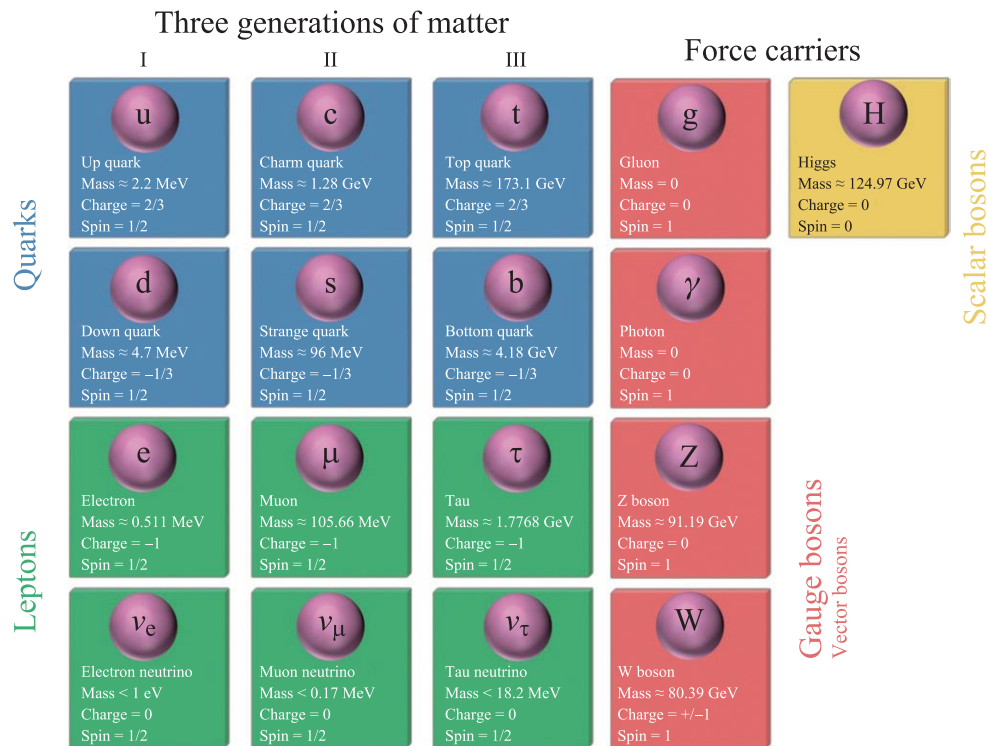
Three generations of matter

I

II

III

Force carriers

Quarks

u
Up quark
Mass ≈ 2.2 MeV
Charge = 2/3
Spin = 1/2

c
Charm quark
Mass ≈ 1.28 GeV
Charge = 2/3
Spin = 1/2

t
Top quark
Mass ≈ 173.1 GeV
Charge = 2/3
Spin = 1/2

g
Gluon
Mass = 0
Charge = 0
Spin = 1

H
Higgs
Mass ≈ 124.97 GeV
Charge = 0
Spin = 0

Scalar bosons

d
Down quark
Mass ≈ 4.7 MeV
Charge = –1/3
Spin = 1/2

s
Strange quark
Mass ≈ 96 MeV
Charge = –1/3
Spin = 1/2

b
Bottom quark
Mass ≈ 4.18 GeV
Charge = –1/3
Spin = 1/2

$\gamma$
Photon
Mass = 0
Charge = 0
Spin = 1

Leptons

e
Electron
Mass ≈ 0.511 MeV
Charge = –1
Spin = 1/2

μ
Muon
Mass ≈ 105.66 MeV
Charge = –1
Spin = 1/2

τ
Tau
Mass ≈ 1.7768 GeV
Charge = –1
Spin = 1/2

Z
Z boson
Mass ≈ 91.19 GeV
Charge = 0
Spin = 1

$\nu_e$
Electron neutrino
Mass < 1 eV
Charge = 0
Spin = 1/2

$\nu_\mu$
Muon neutrino
Mass < 0.17 MeV
Charge = 0
Spin = 1/2

$\nu_\tau$
Tau neutrino
Mass < 18.2 MeV
Charge = 0
Spin = 1/2

W
W boson
Mass ≈ 80.39 GeV
Charge = +/–1
Spin = 1

Gauge bosons
Vector bosons